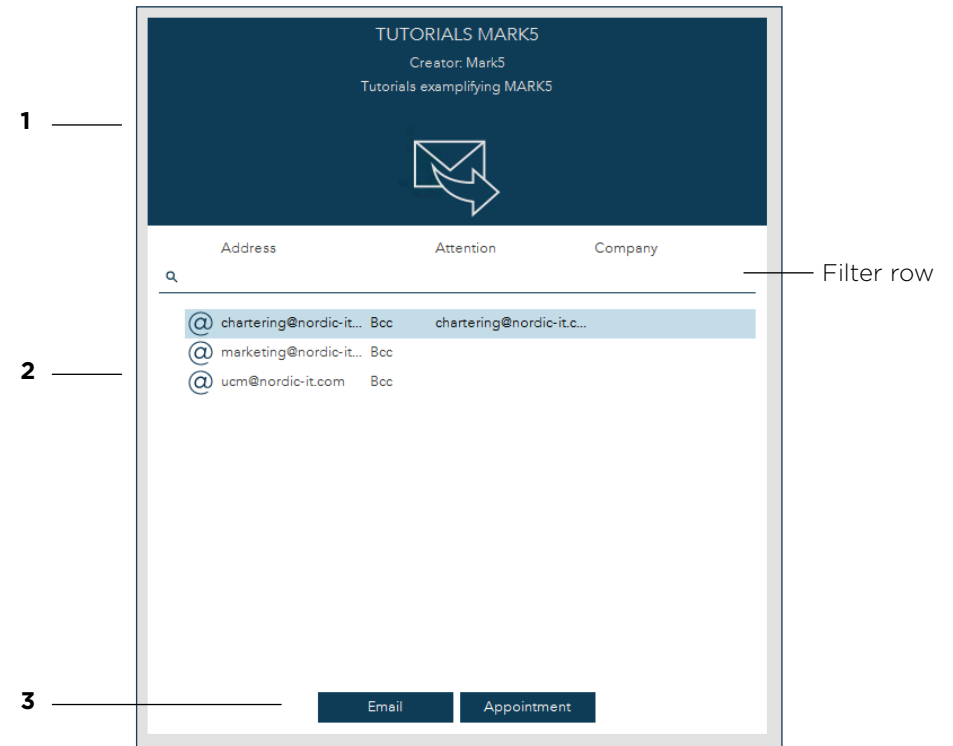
TUTORIALS MARK5

Creator: Mark5

Tutorials examplifying MARK5

1

Address Attention Company

Filter row

2

| | Address | Attention | Company |
|---|---|---|---|
| @ | chartering@nordic-it... | Bcc | chartering@nordic-it.c... |
| @ | marketing@nordic-it... | Bcc | |
| @ | ucm@nordic-it.com | Bcc | |

3

Email Appointment